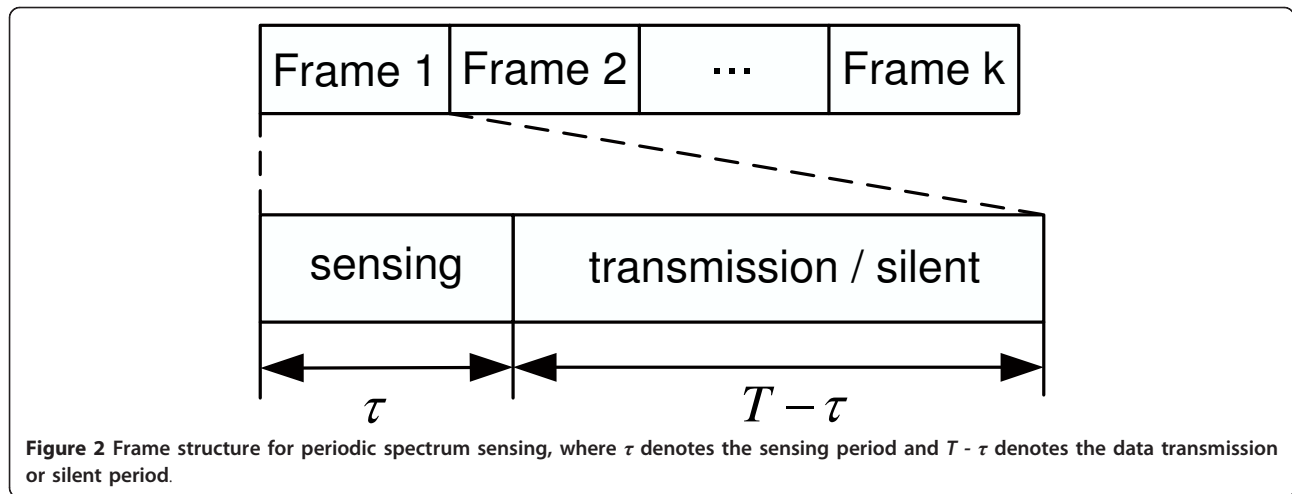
| Frame 1 | Frame 2 | ··· | Frame k |
|---|---|---|---|

| sensing | transmission / silent |
|---|---|

$\tau$

$T-\tau$

**Figure 2** Frame structure for periodic spectrum sensing, where $\tau$ denotes the sensing period and $T$ - $\tau$ denotes the data transmission or silent period.